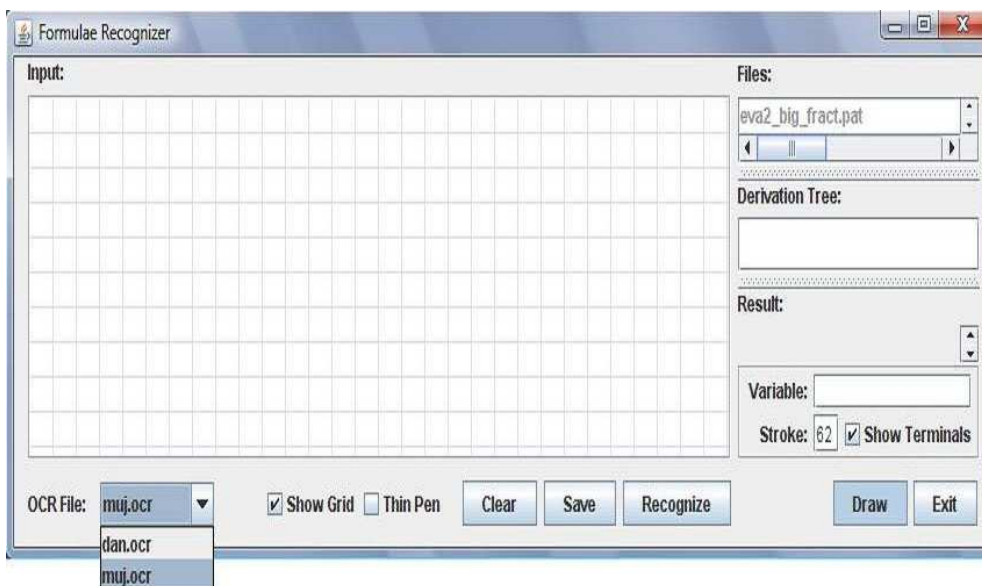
Formulae Recognizer

Input:

Files:

eva2_big_fract.pat

Derivation Tree:

Result:

Variable:

Stroke: 62 Show Terminals

OCR File: muj.ocr

dan.ocr

muj.ocr

Show Grid Thin Pen Clear Save Recognize

Draw Exit